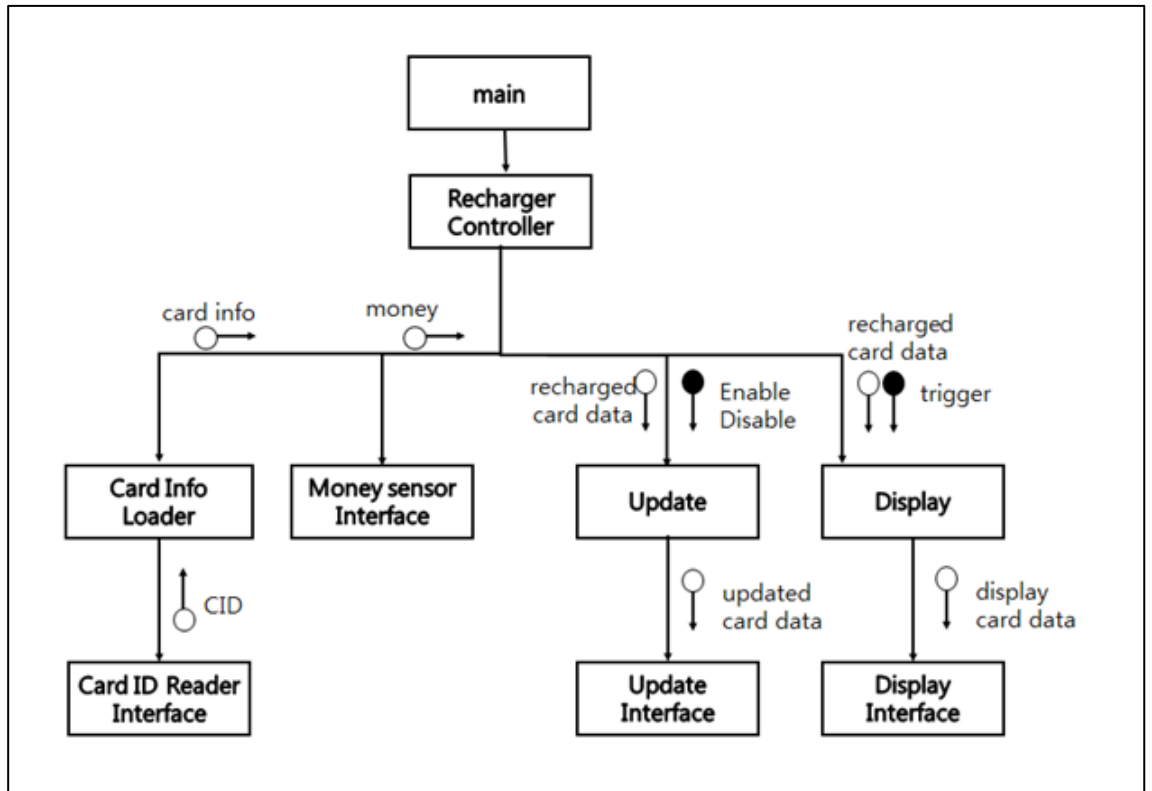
main

Recharger Controller

card info

money

recharged card data

recharged card data

Enable Disable

trigger

Card Info Loader

Money sensor Interface

Update

Display

CID

updated card data

display card data

Card ID Reader Interface

Update Interface

Display Interface